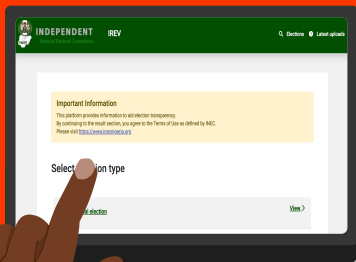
INDEPENDENT
National Electoral Commission
IREV
Elections
Latest uploads

Important Information
This platform provides information to aid election transparency.
By continuing to the result section, you agree to the Terms of Use as defined by INEC.
Please visit https://www.inecnigeria.org

Select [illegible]ion type

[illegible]al election
View